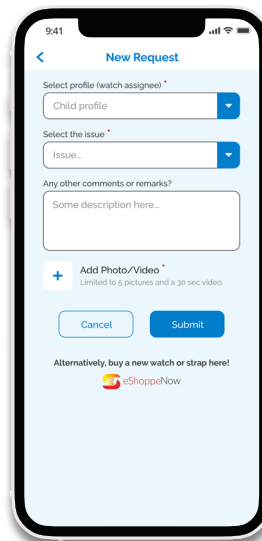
9:41

<

New Request

Select profile (watch assignee) *

Child profile

Select the issue *

Issue...

Any other comments or remarks?

Some description here...

+

Add Photo/Video *

Limited to 5 pictures and a 30 sec video.

Cancel

Submit

Alternatively, buy a new watch or strap here!

eShoppeNow